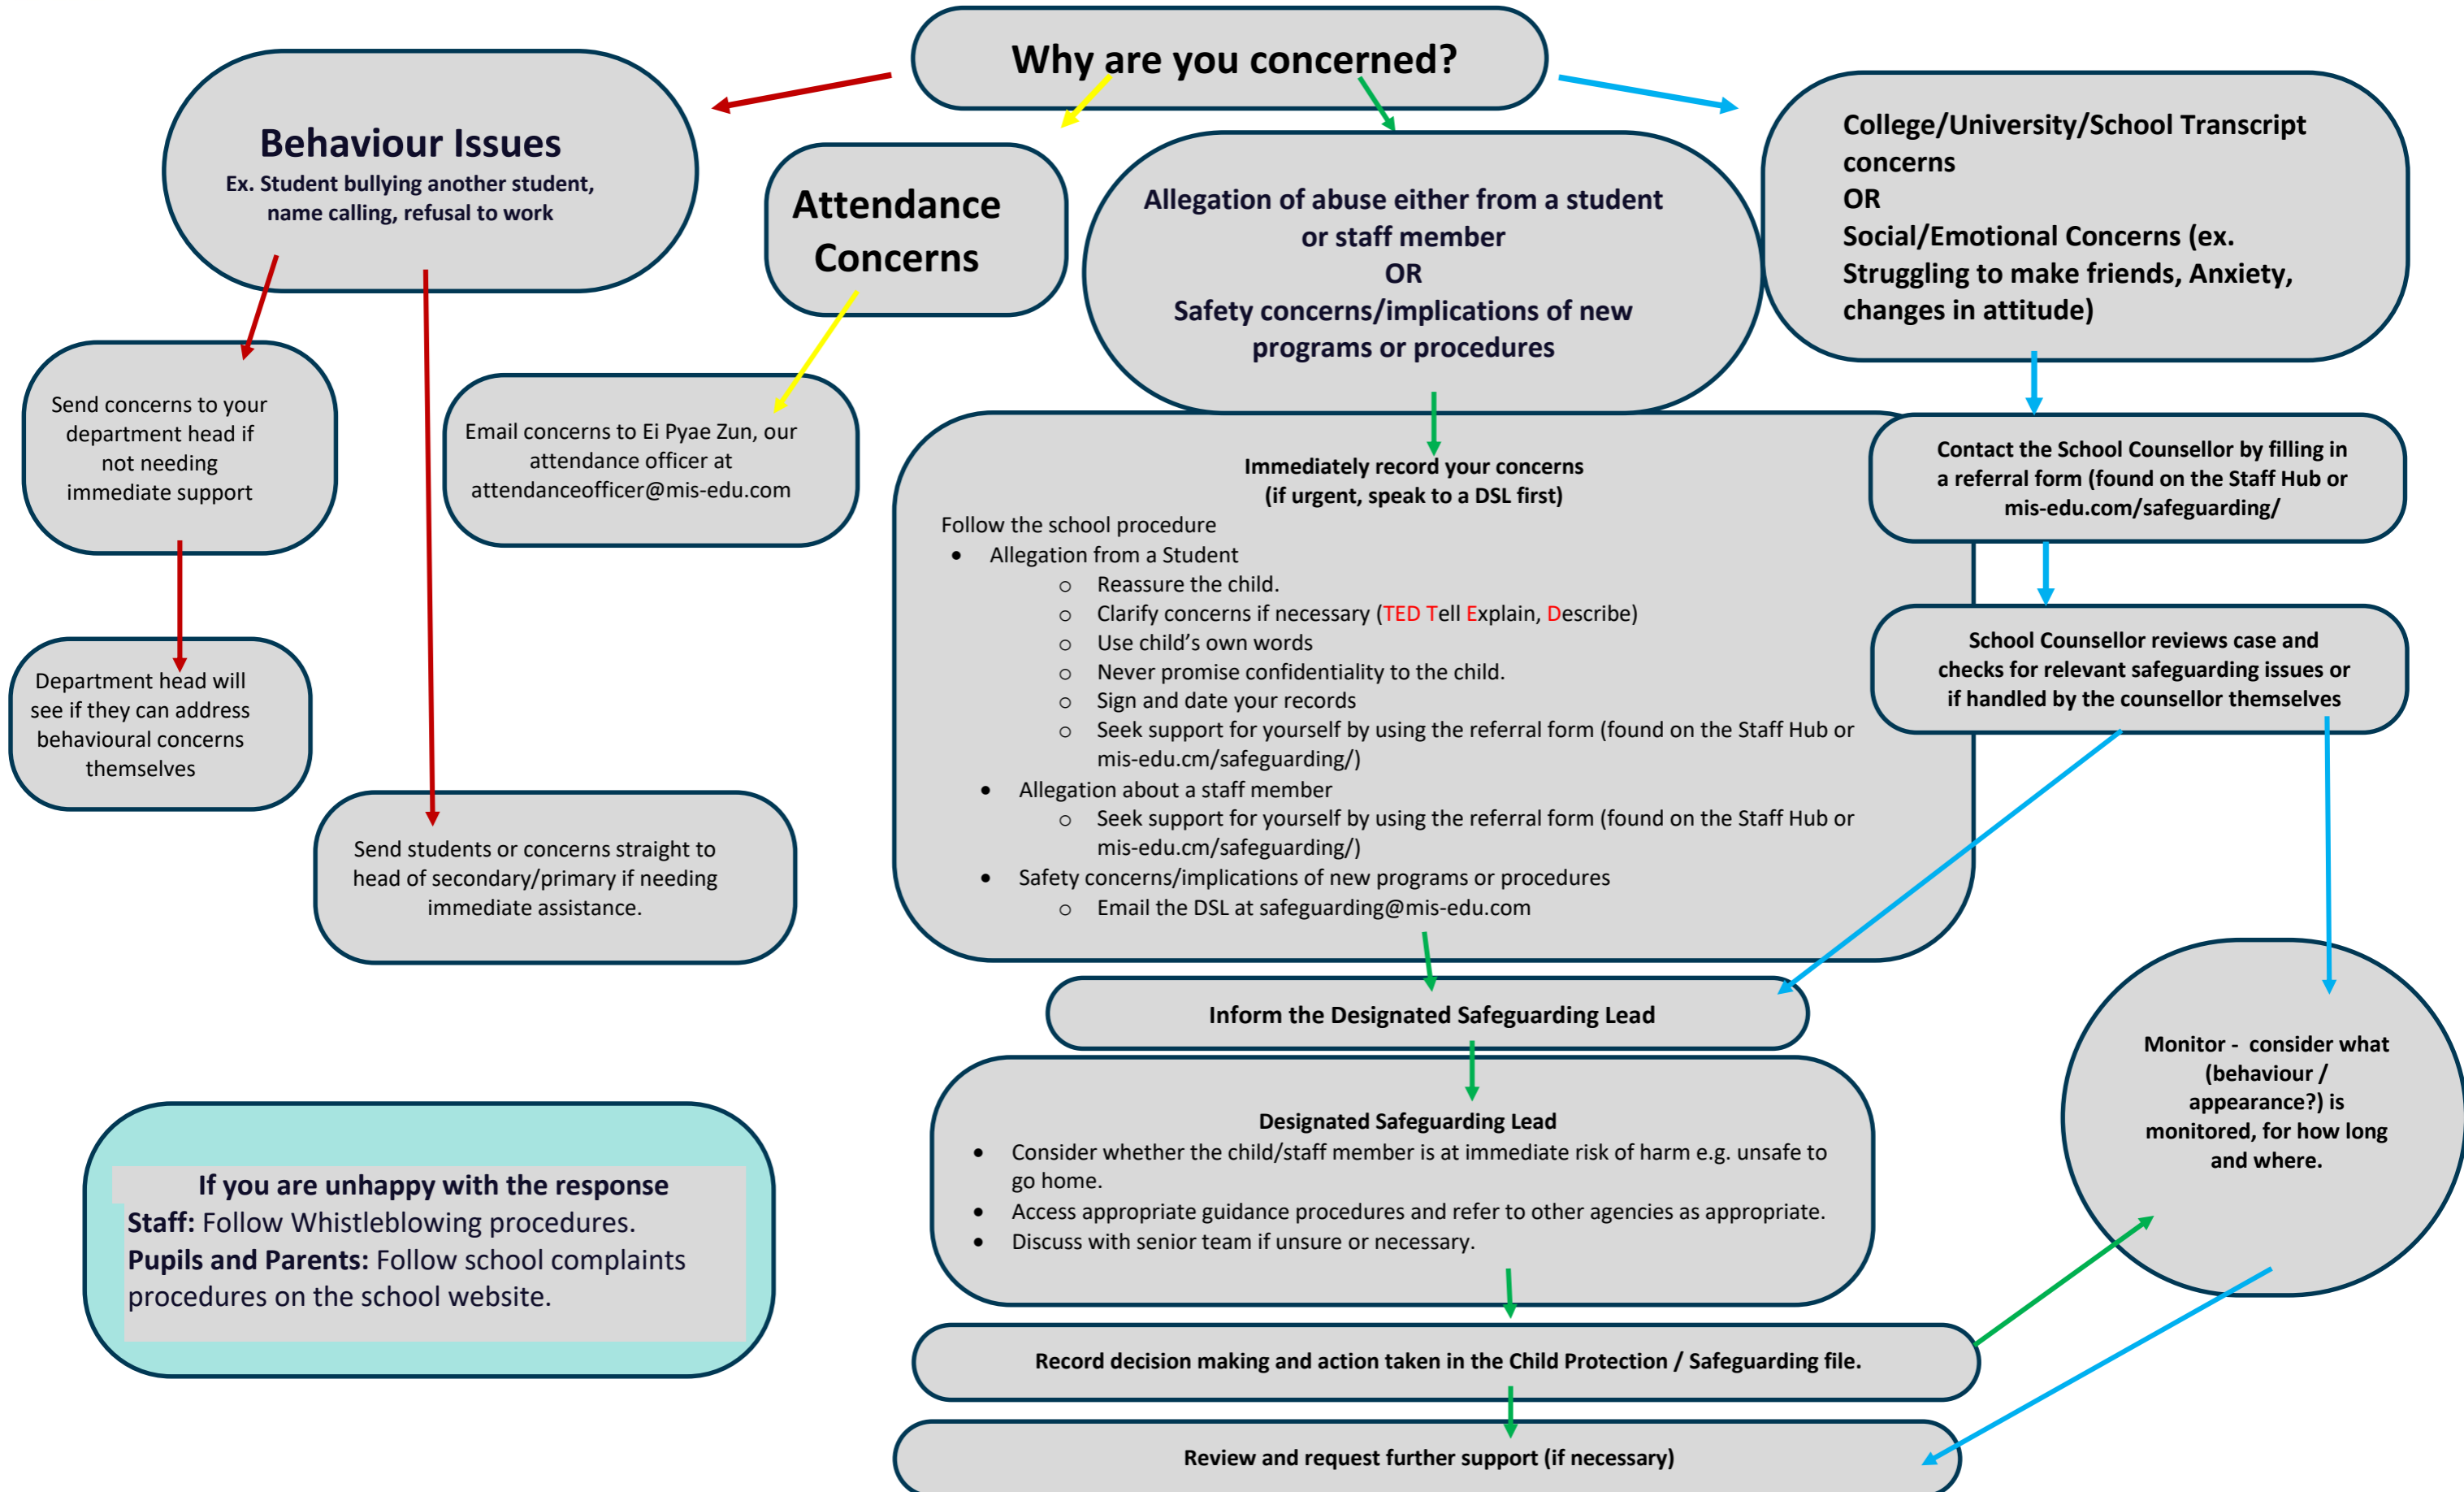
Why are you concerned?

Behaviour Issues
Ex. Student bullying another student, name calling, refusal to work

Send concerns to your department head if not needing immediate support

Department head will see if they can address behavioural concerns themselves

Send students or concerns straight to head of secondary/primary if needing immediate assistance.

Attendance Concerns

Email concerns to Ei Pyae Zun, our attendance officer at attendanceofficer@mis-edu.com

Allegation of abuse either from a student or staff member
OR
Safety concerns/implications of new programs or procedures

Immediately record your concerns
(if urgent, speak to a DSL first)
Follow the school procedure
- Allegation from a Student
  - Reassure the child.
  - Clarify concerns if necessary (TED Tell Explain, Describe)
  - Use child's own words
  - Never promise confidentiality to the child.
  - Sign and date your records
  - Seek support for yourself by using the referral form (found on the Staff Hub or mis-edu.cm/safeguarding/)
- Allegation about a staff member
  - Seek support for yourself by using the referral form (found on the Staff Hub or mis-edu.cm/safeguarding/)
- Safety concerns/implications of new programs or procedures
  - Email the DSL at safeguarding@mis-edu.com

Inform the Designated Safeguarding Lead

Designated Safeguarding Lead
- Consider whether the child/staff member is at immediate risk of harm e.g. unsafe to go home.
- Access appropriate guidance procedures and refer to other agencies as appropriate.
- Discuss with senior team if unsure or necessary.

Record decision making and action taken in the Child Protection / Safeguarding file.

Review and request further support (if necessary)

College/University/School Transcript concerns
OR
Social/Emotional Concerns (ex. Struggling to make friends, Anxiety, changes in attitude)

Contact the School Counsellor by filling in a referral form (found on the Staff Hub or mis-edu.com/safeguarding/

School Counsellor reviews case and checks for relevant safeguarding issues or if handled by the counsellor themselves

Monitor - consider what (behaviour / appearance?) is monitored, for how long and where.

If you are unhappy with the response
Staff: Follow Whistleblowing procedures.
Pupils and Parents: Follow school complaints procedures on the school website.